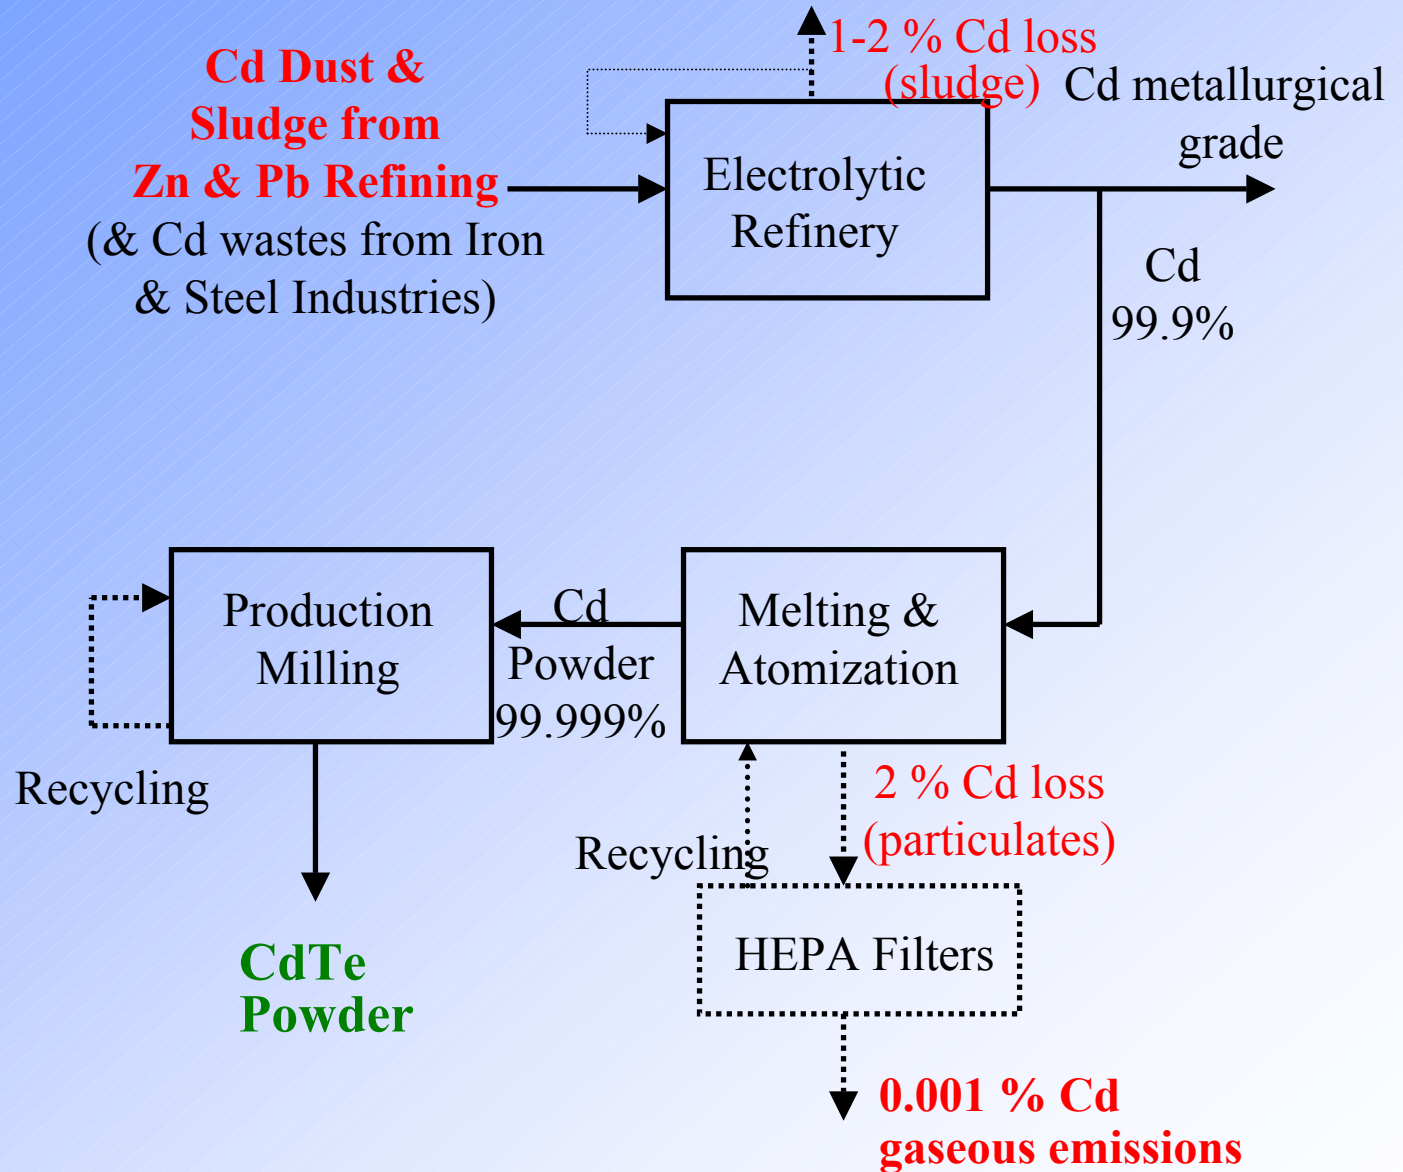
Cd Dust & Sludge from Zn & Pb Refining
(& Cd wastes from Iron & Steel Industries)

1-2 % Cd loss (sludge)

Electrolytic Refinery

Cd metallurgical grade

Cd 99.9%

Production Milling

Cd Powder 99.999%

Melting & Atomization

Recycling

2 % Cd loss (particulates)

Recycling

HEPA Filters

CdTe Powder

0.001 % Cd gaseous emissions